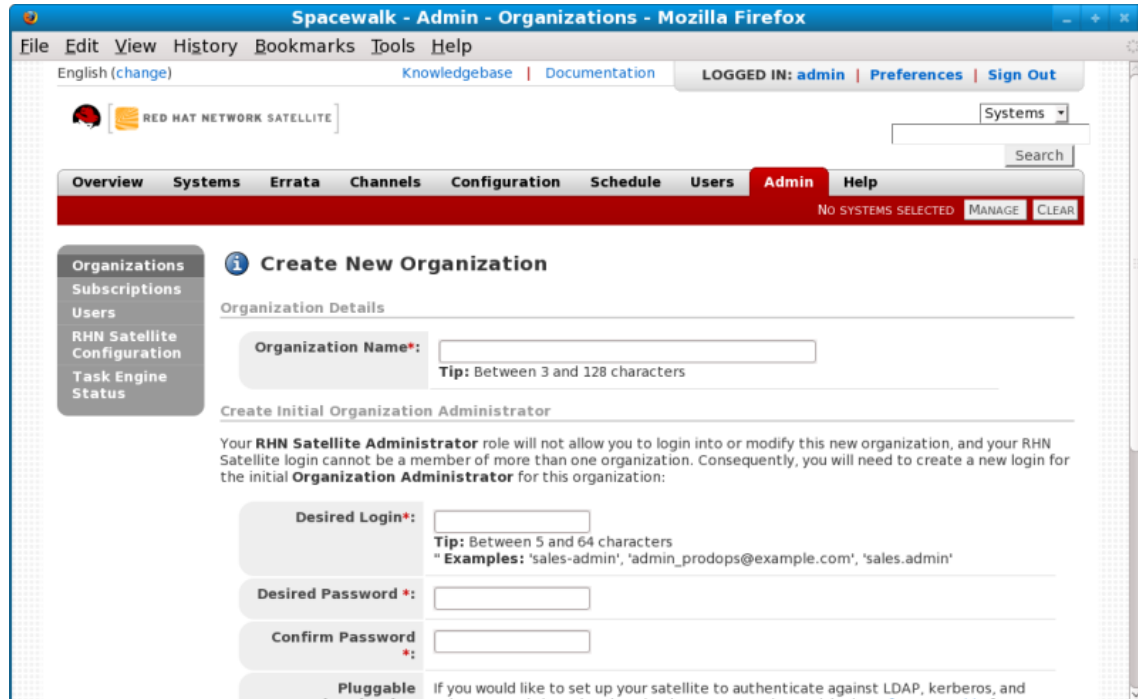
Spacewalk - Admin - Organizations - Mozilla Firefox

File Edit View History Bookmarks Tools Help

English (change)

Knowledgebase | Documentation

LOGGED IN: admin | Preferences | Sign Out

RED HAT NETWORK SATELLITE

Systems

Search

Overview Systems Errata Channels Configuration Schedule Users Admin Help

NO SYSTEMS SELECTED MANAGE CLEAR

Organizations
Subscriptions
Users
RHN Satellite Configuration
Task Engine Status

Create New Organization

Organization Details

Organization Name*:

Tip: Between 3 and 128 characters

Create Initial Organization Administrator

Your RHN Satellite Administrator role will not allow you to login into or modify this new organization, and your RHN Satellite login cannot be a member of more than one organization. Consequently, you will need to create a new login for the initial Organization Administrator for this organization:

Desired Login*:

Tip: Between 5 and 64 characters
" Examples: 'sales-admin', 'admin_prodops@example.com', 'sales.admin'

Desired Password *:

Confirm Password *:

Pluggable

If you would like to set up your satellite to authenticate against LDAP, kerberos, and